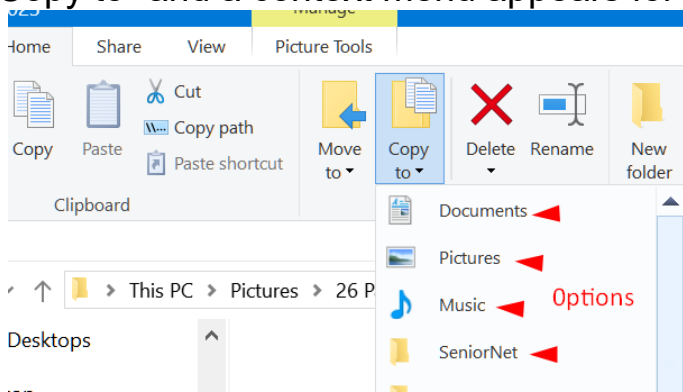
Copy to" and a context menu appears for

Manage

Home Share View Picture Tools

Copy Paste Cut Copy path Paste shortcut

Clipboard

Move to Copy to Delete Rename New folder

Documents
Pictures
Music
SeniorNet

0ptions

This PC > Pictures > 26 P

Desktops